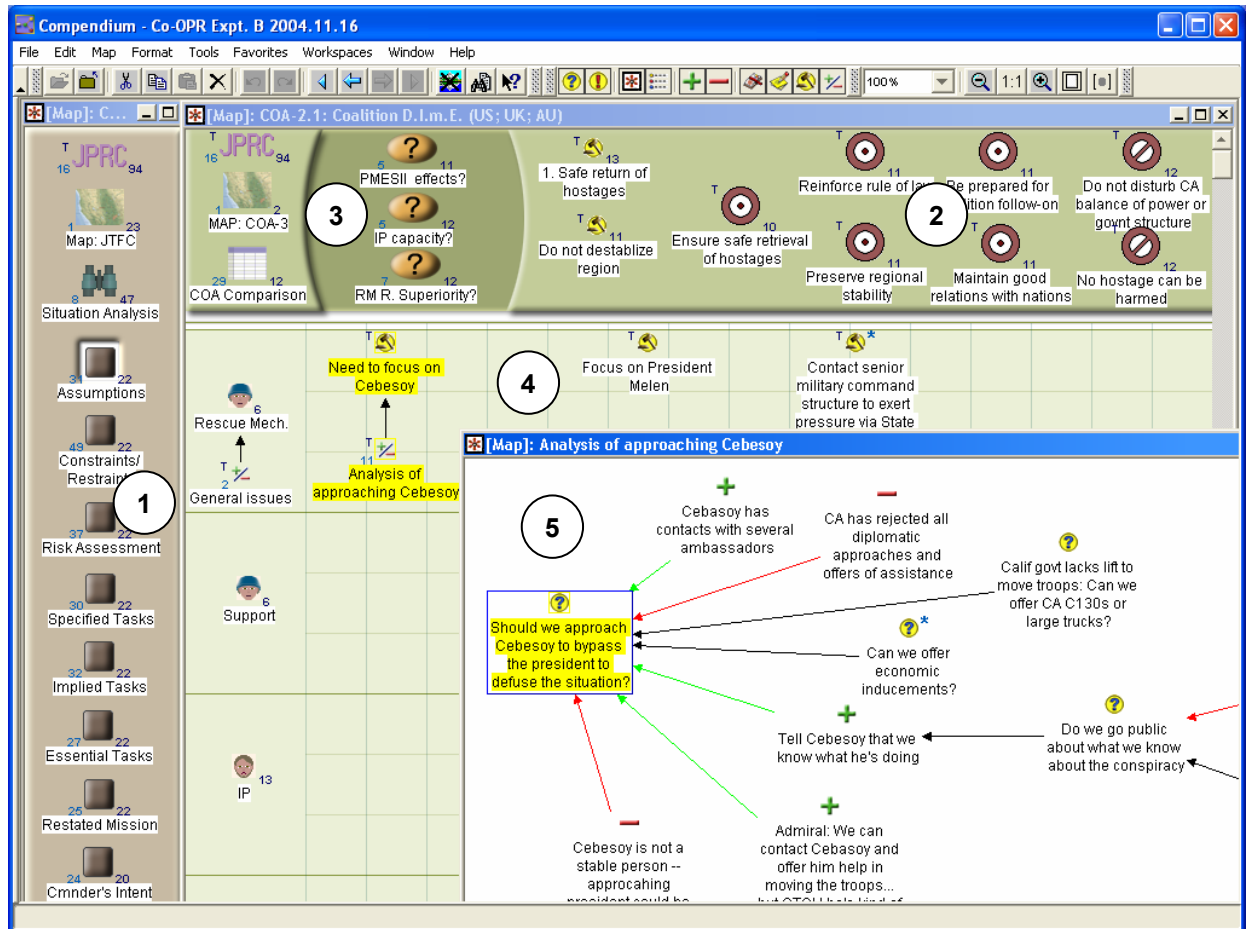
Compendium - Co-OPR Expt. B 2004.11.16

File Edit Map Format Tools Favorites Workspaces Window Help

100%

1:1

[Map]: C...

[Map]: COA-2.1: Coalition D.I.m.E. (US; UK; AU)

T 16 JPRC 94

1 23 Map: JTFC

8 47 Situation Analysis

31 22 Assumptions

49 22 Constraints/ Restraints

37 22 Risk Assessment

30 22 Specified Tasks

32 22 Implied Tasks

27 22 Essential Tasks

25 22 Restated Mission

24 20 Cmnder's Intent

1

T 16 JPRC 94

1 2 MAP: COA-3

29 12 COA Comparison

3

5 11 PMESII effects?

5 12 IP capacity?

7 12 RM R. Superiority?

T 13 1. Safe return of hostages

T 11 Do not destablize region

T 10 Ensure safe retrieval of hostages

T 11 Reinforce rule of la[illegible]

T 11 Preserve regional stability

T 11 Be prepared for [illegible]ition follow-on

T 11 Maintain good relations with nations

2

T 12 Do not disturb CA balance of power or govnt structure

12 No hostage can be harmed

6 Rescue Mech.

T 2 General issues

T Need to focus on Cebesoy

T 11 Analysis of approaching Cebesoy

4

T Focus on President Melen

T * Contact senior military command structure to exert pressure via State

6 Support

13 IP

[Map]: Analysis of approaching Cebesoy

5

Cebasoy has contacts with several ambassadors

CA has rejected all diplomatic approaches and offers of assistance

Calif govt lacks lift to move troops: Can we offer CA C130s or large trucks?

Should we approach Cebesoy to bypass the president to defuse the situation?

* Can we offer economic inducements?

Tell Cebesoy that we know what he's doing

Do we go public about what we know about the conspiracy

Cebesoy is not a stable person -- approcahing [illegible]

Admiral: We can contact Cebasoy and offer him help in moving the troops... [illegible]